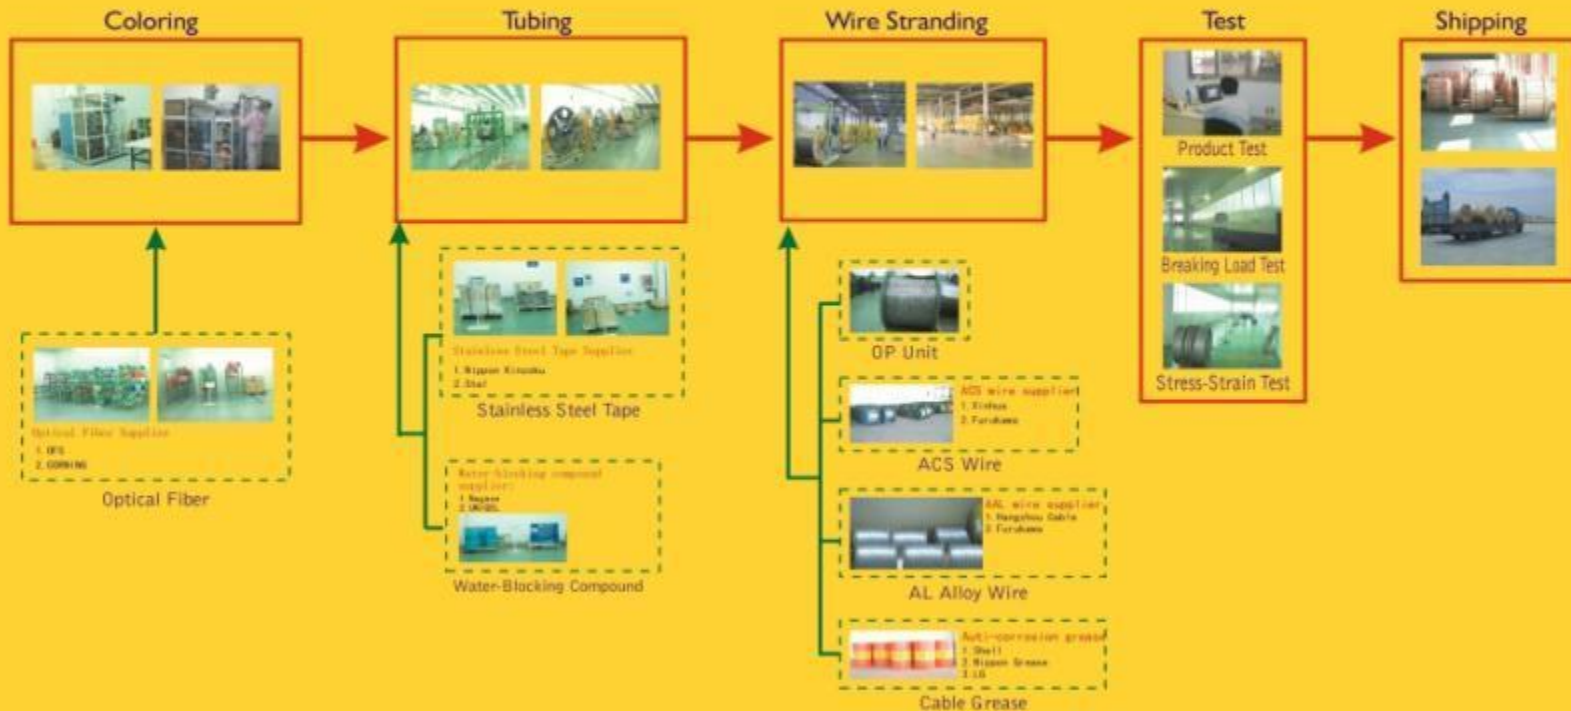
Coloring

Tubing

Wire Stranding

Test

Shipping

Product Test

Breaking Load Test

Stress-Strain Test

Optical Fiber Supplier
1. OFS
2. CORNING

Optical Fiber

Stainless Steel Tape Supplier
1.Nippon Kinzoku
2.Stel

Stainless Steel Tape

Water-blocking compound supplier:
1.Nagase
2.UNIGEL

Water-Blocking Compound

OP Unit

ACS wire supplier
1.Xinhua
2.Furukawa

ACS Wire

AAL wire supplier
1.Hangzhou Cable
2.Furukawa

AL Alloy Wire

Anti-corrosion grease
1.Shell
2.Nippon Grease
3.LG

Cable Grease